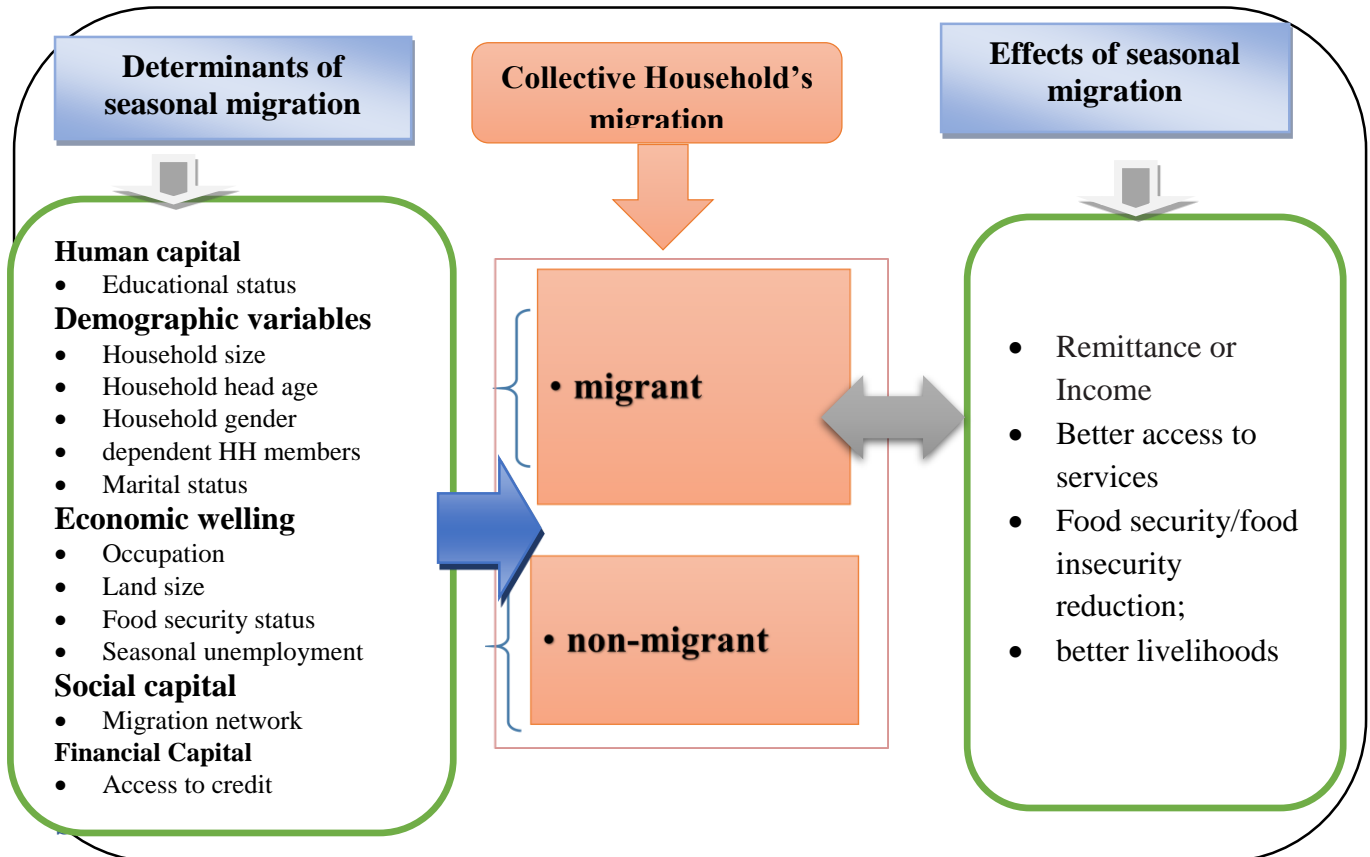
Determinants of seasonal migration

Collective Household's migration

Effects of seasonal migration

Human capital
- Educational status

Demographic variables
- Household size
- Household head age
- Household gender
- dependent HH members
- Marital status

Economic welling
- Occupation
- Land size
- Food security status
- Seasonal unemployment

Social capital
- Migration network

Financial Capital
- Access to credit

• migrant

• non-migrant

- Remittance or Income
- Better access to services
- Food security/food insecurity reduction;
- better livelihoods